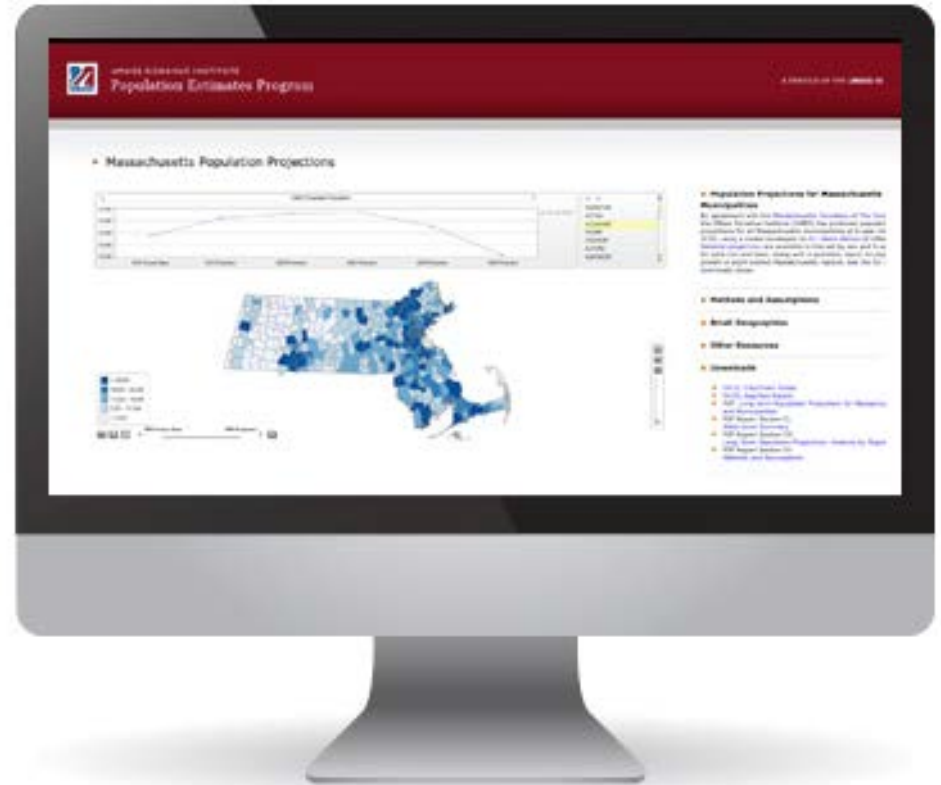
UMASS DONAHUE INSTITUTE
Population Estimates Program

A SERVICE OF THE UMASS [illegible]

Massachusetts Population Projections

Population Projections for Massachusetts Municipalities

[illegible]

Methods and Assumptions

Small Geographies

Other Resources

Downloads

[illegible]